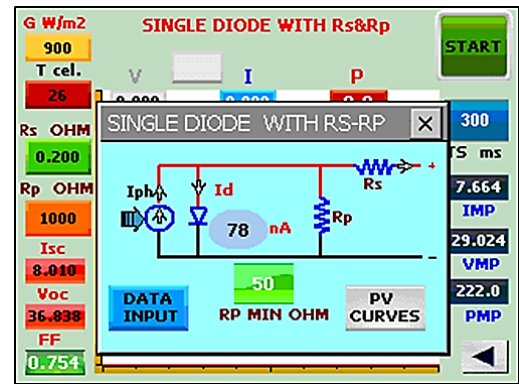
G W/m2
900
T cel.
26
Rs OHM
0.200
Rp OHM
1000
Isc
8.010
Voc
36.838
FF
0.754

SINGLE DIODE WITH Rs&Rp

V I P
0.000 0.000 0.0

START

300
TS ms
7.664
IMP
29.024
VMP
222.0
PMP

SINGLE DIODE WITH RS-RP ✕

Iph
Id
78 nA
Rp
Rs
+
−

DATA INPUT
50
RP MIN OHM
PV CURVES

◀